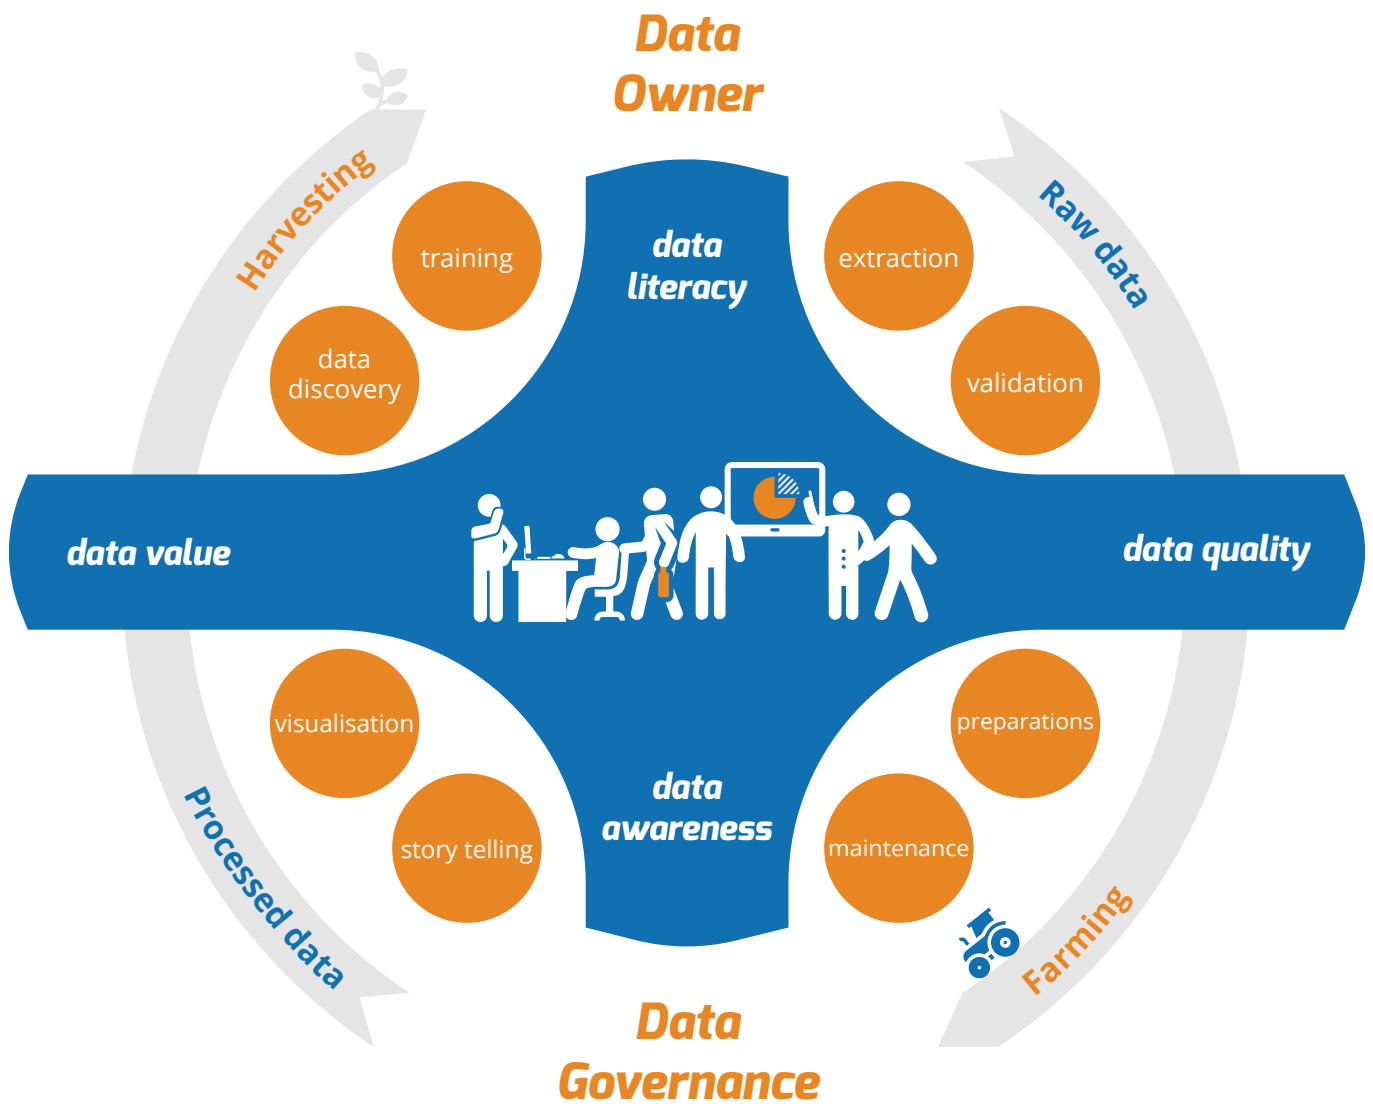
Data Owner

Harvesting

Raw data

training

data literacy

extraction

data discovery

validation

data value

data quality

visualisation

preparations

data awareness

story telling

maintenance

Processed data

Farming

Data Governance